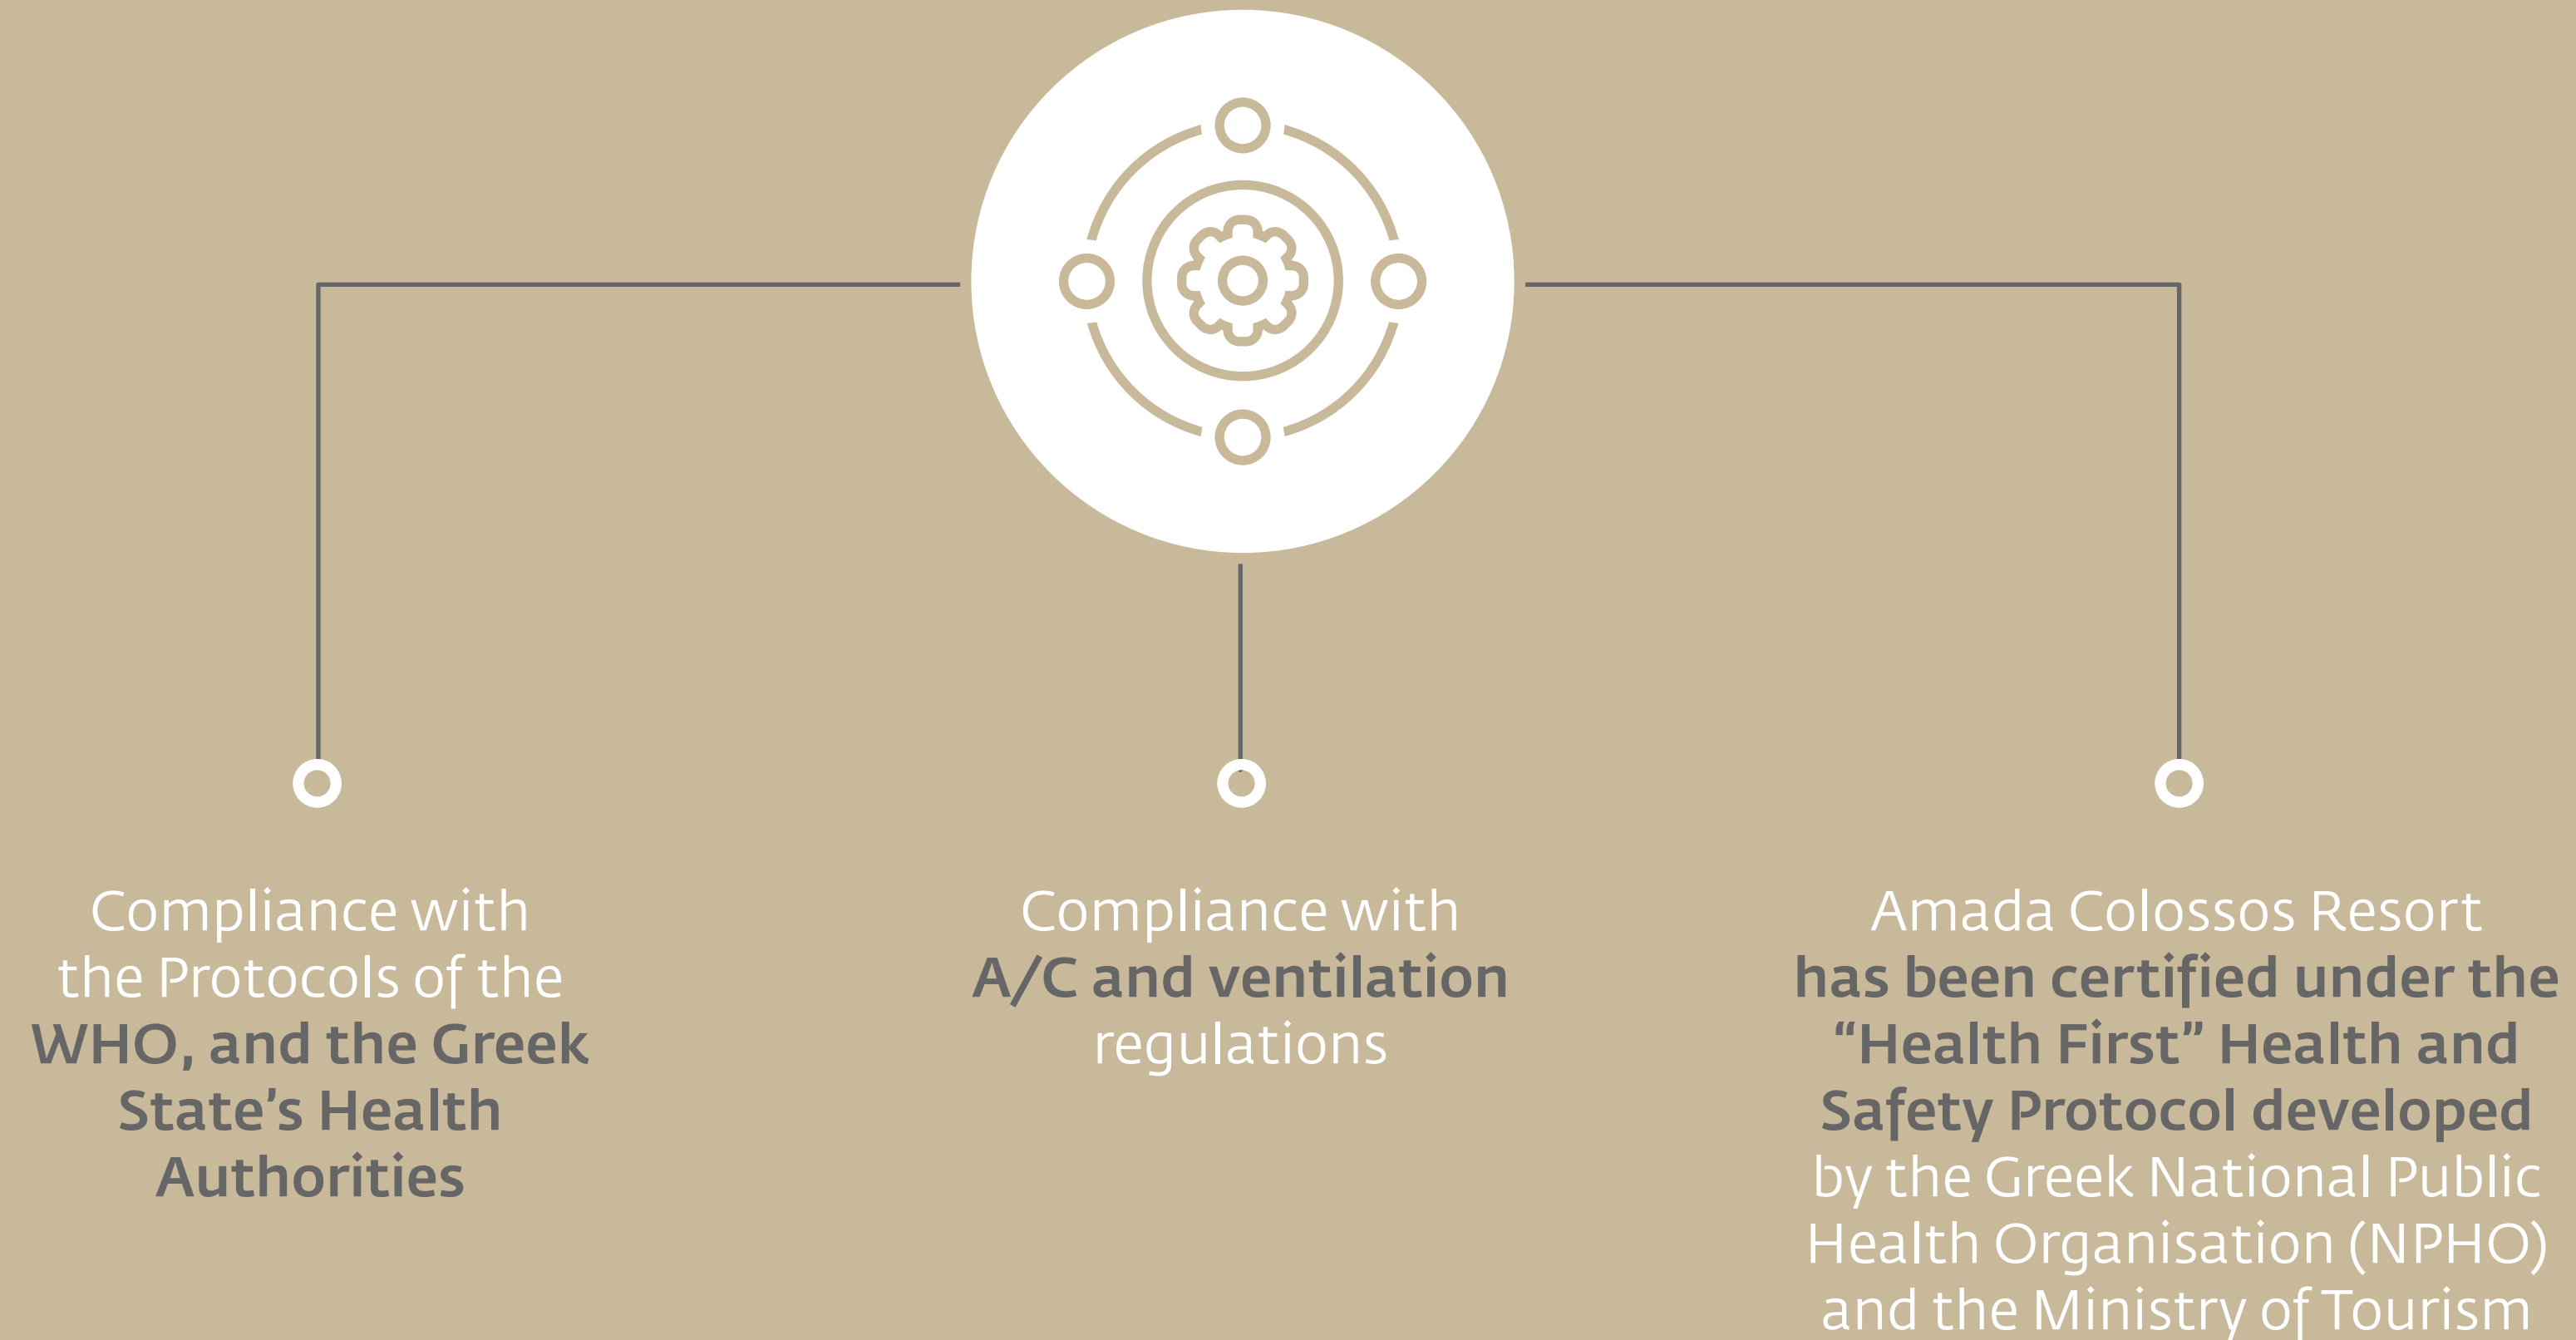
Compliance with the Protocols of the WHO, and the Greek State's Health Authorities

Compliance with A/C and ventilation regulations

Amada Colossos Resort has been certified under the "Health First" Health and Safety Protocol developed by the Greek National Public Health Organisation (NPHO) and the Ministry of Tourism